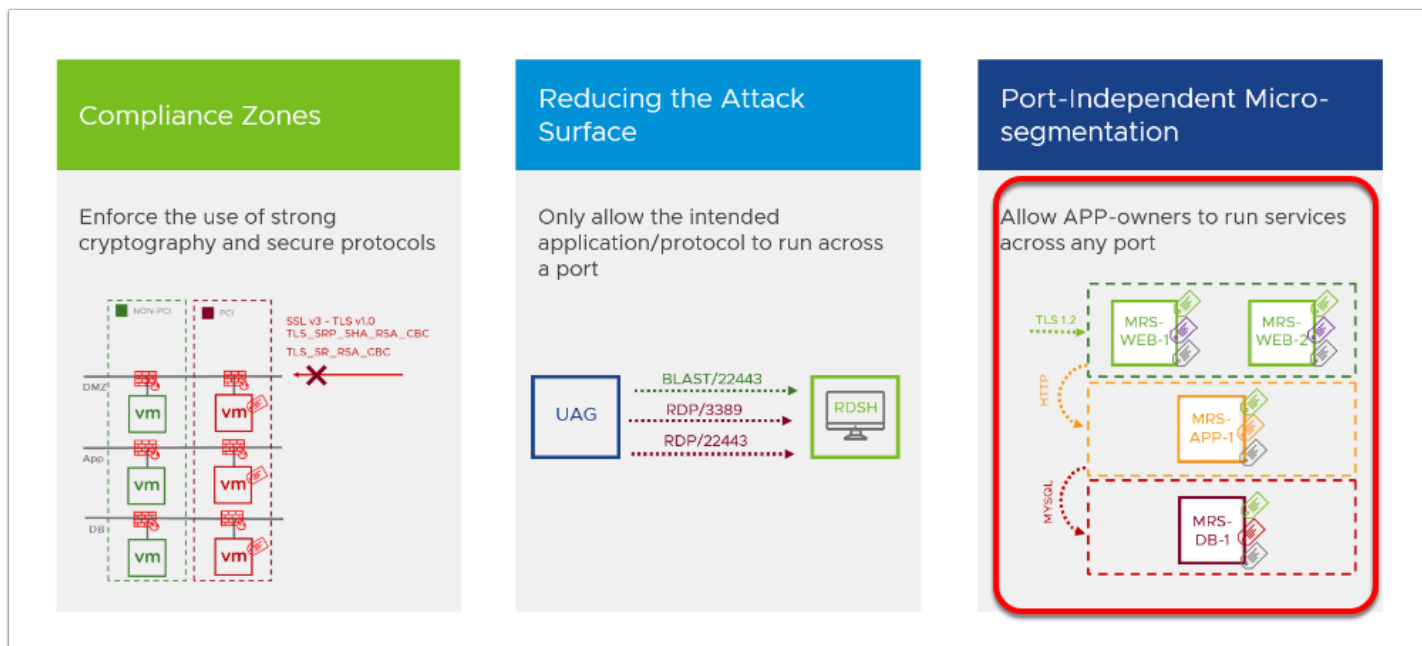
Compliance Zones

Enforce the use of strong cryptography and secure protocols

NON-PCI

PCI

SSL v3 - TLS v1.0
TLS_SRP_SHA_RSA_CBC
TLS_SR_RSA_CBC

DMZ

vm

vm

App

vm

vm

DB

vm

vm

Reducing the Attack Surface

Only allow the intended application/protocol to run across a port

UAG

BLAST/22443

RDP/3389

RDP/22443

RDSH

Port-Independent Micro-segmentation

Allow APP-owners to run services across any port

TLS 1.2

MRS-WEB-1

MRS-WEB-2

HTTP

MRS-APP-1

MYSQL

MRS-DB-1